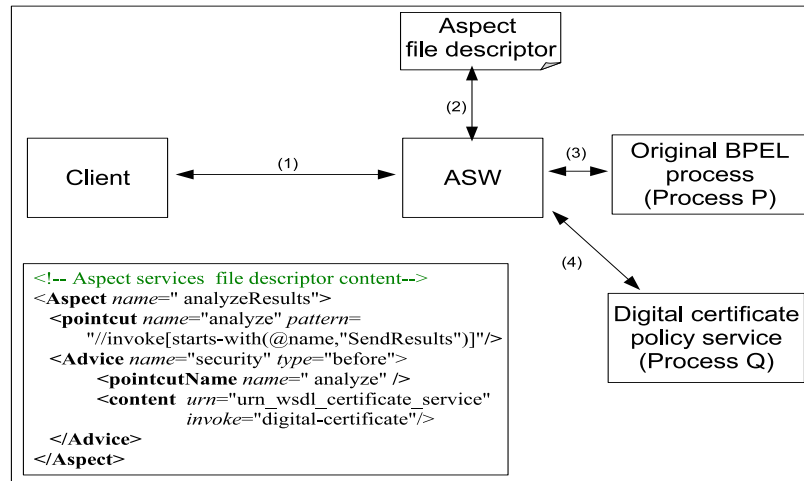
Aspect file descriptor

(2)

Client

(1)

ASW

(3)

Original BPEL process (Process P)

(4)

Digital certificate policy service (Process Q)

<!-- Aspect services file descriptor content-->
<Aspect name=" analyzeResults">
<pointcut name="analyze" pattern=
"//invoke[starts-with(@name,"SendResults")]"/>
<Advice name="security" type="before">
<pointcutName name=" analyze" />
<content urn="urn_wsdl_certificate_service"
invoke="digital-certificate"/>
</Advice>
</Aspect>